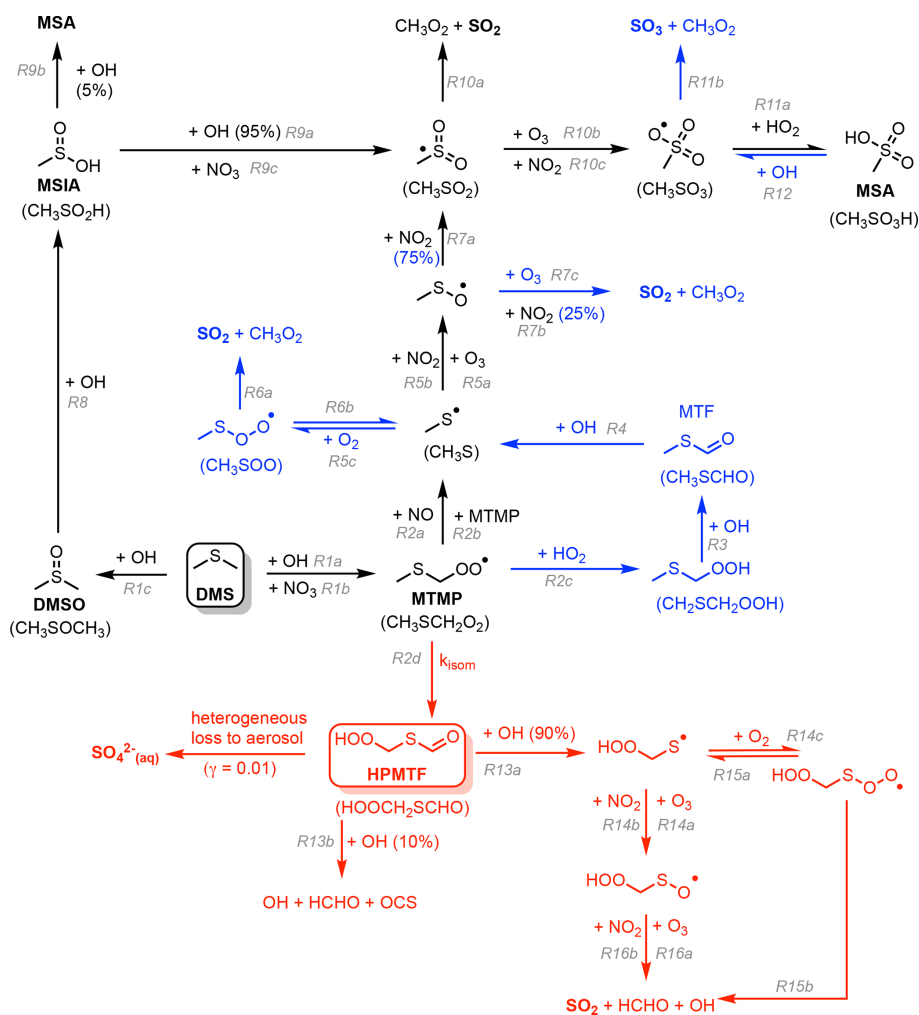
MSA

R9b + OH (5%)

MSIA
($CH_3SO_2H$)

+ OH (95%) R9a

+ $NO_3$ R9c

$CH_3O_2$ + $SO_2$

R10a

($CH_3SO_2$)

+ $O_3$ R10b

+ $NO_2$ R10c

$SO_3$ + $CH_3O_2$

R11b

($CH_3SO_3$)

R11a + $HO_2$

+ OH R12

MSA
($CH_3SO_3H$)

+ $NO_2$ R7a (75%)

+ $O_3$ R7c

+ $NO_2$ (25%) R7b

$SO_2$ + $CH_3O_2$

+ OH R8

$SO_2$ + $CH_3O_2$

R6a

+ $NO_2$ + $O_3$ R5b R5a

R6b

+ $O_2$ R5c

($CH_3SOO$)

($CH_3S$)

+ OH R4

MTF

($CH_3SCHO$)

+ NO R2a

+ MTMP R2b

+ OH R3

DMSO
($CH_3SOCH_3$)

+ OH R1c

DMS

+ OH R1a

+ $NO_3$ R1b

MTMP
($CH_3SCH_2O_2$)

+ $HO_2$ R2c

($CH_2SCH_2OOH$)

R2d $k_{isom}$

$SO_4^{2-}{}_{(aq)}$

heterogeneous loss to aerosol ($\gamma$ = 0.01)

HOO S O

HPMTF

(HOOCH_2SCHO)

+ OH (90%) R13a

HOO S

+ $O_2$ R14c

R15a

HOO S O O

R13b + OH (10%)

OH + HCHO + OCS

+ $NO_2$ + $O_3$ R14b R14a

HOO S O

+ $NO_2$ + $O_3$ R16b R16a

R15b

$SO_2$ + HCHO + OH